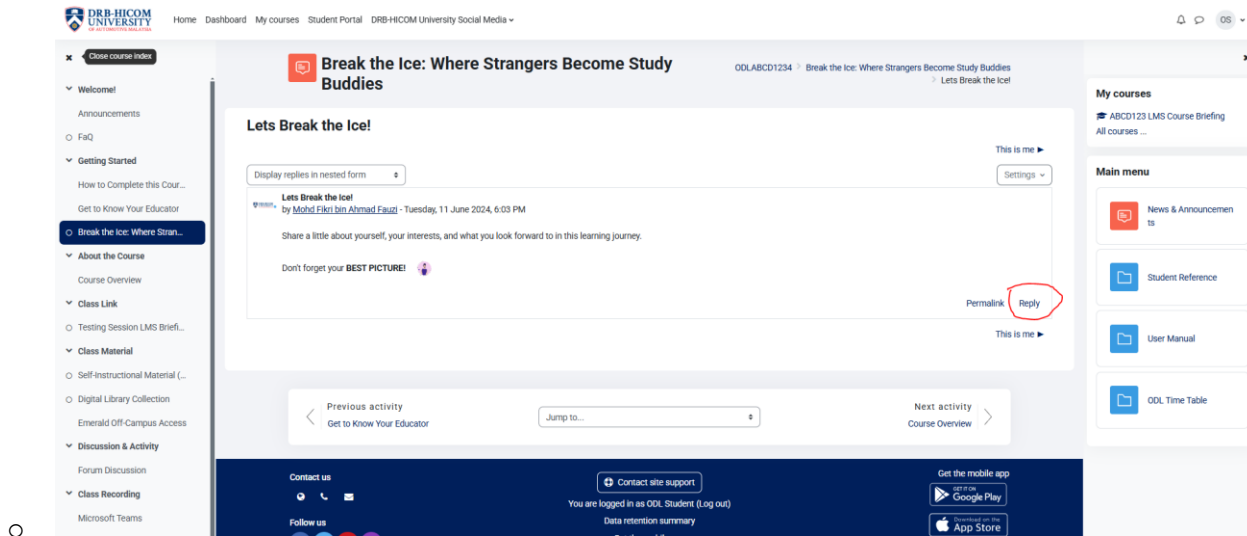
DRB-HICOM UNIVERSITY OF AUTOMOTIVE MALAYSIA

Home Dashboard My courses Student Portal DRB-HICOM University Social Media

OS

Close course index

Welcome!
Announcements
FaQ
Getting Started
How to Complete this Cour...
Get to Know Your Educator
Break the Ice: Where Stran...
About the Course
Course Overview
Class Link
Testing Session LMS Briefi...
Class Material
Self-Instructional Material (...
Digital Library Collection
Emerald Off-Campus Access
Discussion & Activity
Forum Discussion
Class Recording
Microsoft Teams

Break the Ice: Where Strangers Become Study Buddies

ODLABCD1234 > Break the Ice: Where Strangers Become Study Buddies > Lets Break the Ice!

Lets Break the Ice!

This is me ►

Display replies in nested form

Settings

Lets Break the Ice!
by Mohd Fikri bin Ahmad Fauzi - Tuesday, 11 June 2024, 6:03 PM

Share a little about yourself, your interests, and what you look forward to in this learning journey.

Don't forget your BEST PICTURE!

Permalink Reply

This is me ►

Previous activity
Get to Know Your Educator

Jump to...

Next activity
Course Overview

Contact us

Follow us

Contact site support

You are logged in as ODL Student (Log out)

Data retention summary

Get the mobile app

GET IT ON Google Play

Download on the App Store

My courses
ABCD123 LMS Course Briefing
All courses ...

Main menu
News & Announcements
Student Reference
User Manual
ODL Time Table